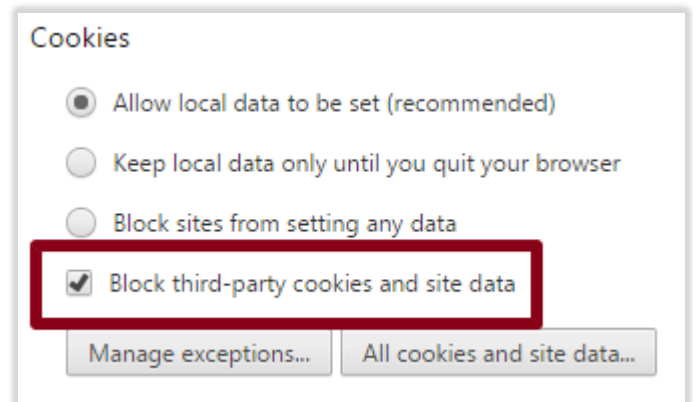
Cookies

Allow local data to be set (recommended)

Keep local data only until you quit your browser

Block sites from setting any data

Block third-party cookies and site data

Manage exceptions...

All cookies and site data...